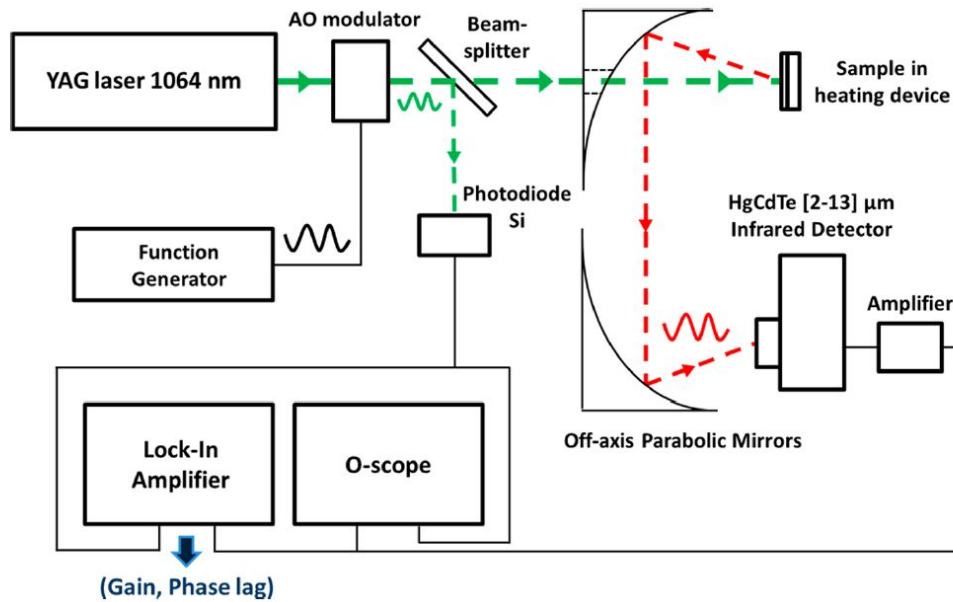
YAG laser 1064 nm

AO modulator

Beam-splitter

Sample in heating device

Photodiode Si

Function Generator

HgCdTe [2-13] µm Infrared Detector

Amplifier

Lock-In Amplifier

O-scope

Off-axis Parabolic Mirrors

(Gain, Phase lag)